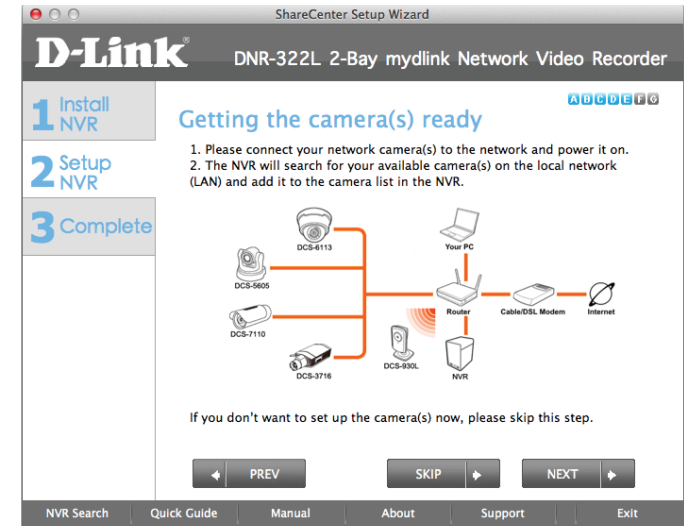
ShareCenter Setup Wizard

D-Link®

DNR-322L 2-Bay mydlink Network Video Recorder

1 Install NVR

2 Setup NVR

3 Complete

A B C D E F G

Getting the camera(s) ready

1. Please connect your network camera(s) to the network and power it on.
2. The NVR will search for your available camera(s) on the local network (LAN) and add it to the camera list in the NVR.

DCS-6113

Your PC

DCS-5605

Router

Cable/DSL Modem

Internet

DCS-7110

DCS-930L

NVR

DCS-3716

If you don't want to set up the camera(s) now, please skip this step.

PREV

SKIP

NEXT

NVR Search | Quick Guide | Manual | About | Support | Exit